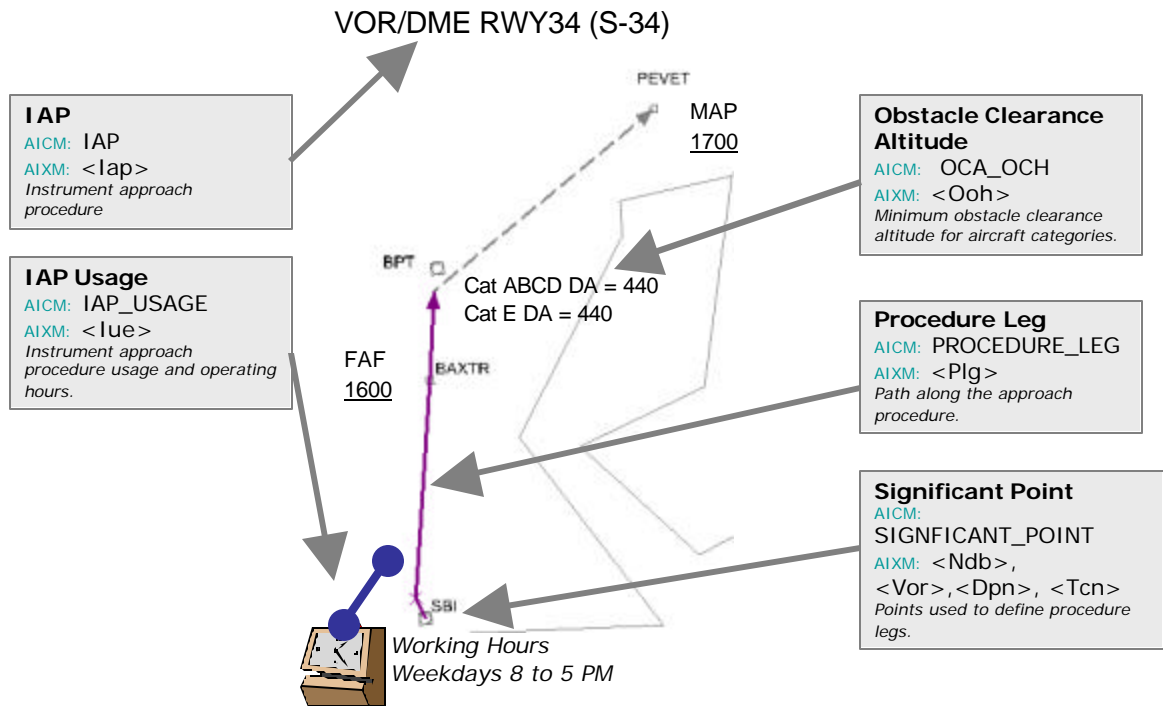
VOR/DME RWY34 (S-34)

IAP
AICM: IAP
AIXM: <Iap>
Instrument approach procedure

IAP Usage
AICM: IAP_USAGE
AIXM: <Iue>
Instrument approach procedure usage and operating hours.

PEVET

MAP
1700

BPT

Cat ABCD DA = 440
Cat E DA = 440

FAF
1600

BAXTR

SBI

Working Hours
Weekdays 8 to 5 PM

Obstacle Clearance Altitude
AICM: OCA_OCH
AIXM: <Ooh>
Minimum obstacle clearance altitude for aircraft categories.

Procedure Leg
AICM: PROCEDURE_LEG
AIXM: <Plg>
Path along the approach procedure.

Significant Point
AICM: SIGNFICANT_POINT
AIXM: <Ndb>, <Vor>,<Dpn>, <Tcn>
Points used to define procedure legs.